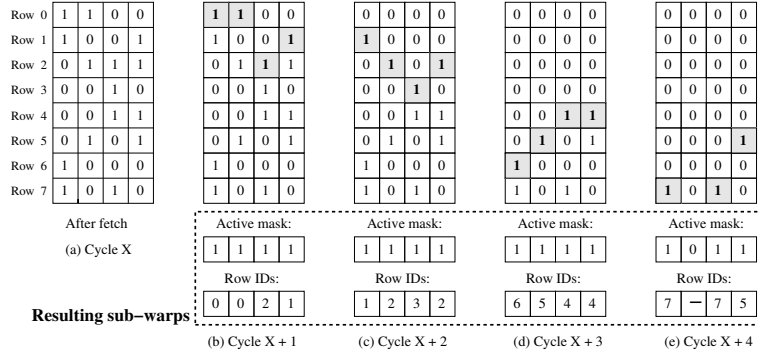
| Row 0 | 1 | 1 | 0 | 0 |
|---|---|---|---|---|
| Row 1 | 1 | 0 | 0 | 1 |
| Row 2 | 0 | 1 | 1 | 1 |
| Row 3 | 0 | 0 | 1 | 0 |
| Row 4 | 0 | 0 | 1 | 1 |
| Row 5 | 0 | 1 | 0 | 1 |
| Row 6 | 1 | 0 | 0 | 0 |
| Row 7 | 1 | 0 | 1 | 0 |

After fetch

(a) Cycle X

| **1** | **1** | 0 | 0 |
|---|---|---|---|
| 1 | 0 | 0 | **1** |
| 0 | 1 | **1** | 1 |
| 0 | 0 | 1 | 0 |
| 0 | 0 | 1 | 1 |
| 0 | 1 | 0 | 1 |
| 1 | 0 | 0 | 0 |
| 1 | 0 | 1 | 0 |

| 0 | 0 | 0 | 0 |
|---|---|---|---|
| **1** | 0 | 0 | 0 |
| 0 | **1** | 0 | **1** |
| 0 | 0 | **1** | 0 |
| 0 | 0 | 1 | 1 |
| 0 | 1 | 0 | 1 |
| 1 | 0 | 0 | 0 |
| 1 | 0 | 1 | 0 |

| 0 | 0 | 0 | 0 |
|---|---|---|---|
| 0 | 0 | 0 | 0 |
| 0 | 0 | 0 | 0 |
| 0 | 0 | 0 | 0 |
| 0 | 0 | **1** | **1** |
| 0 | **1** | 0 | 1 |
| **1** | 0 | 0 | 0 |
| 1 | 0 | 1 | 0 |

| 0 | 0 | 0 | 0 |
|---|---|---|---|
| 0 | 0 | 0 | 0 |
| 0 | 0 | 0 | 0 |
| 0 | 0 | 0 | 0 |
| 0 | 0 | 0 | 0 |
| 0 | 0 | 0 | **1** |
| 0 | 0 | 0 | 0 |
| **1** | 0 | **1** | 0 |

Active mask:

| 1 | 1 | 1 | 1 |
|---|---|---|---|

Active mask:

| 1 | 1 | 1 | 1 |
|---|---|---|---|

Active mask:

| 1 | 1 | 1 | 1 |
|---|---|---|---|

Active mask:

| 1 | 0 | 1 | 1 |
|---|---|---|---|

Row IDs:

| 0 | 0 | 2 | 1 |
|---|---|---|---|

Row IDs:

| 1 | 2 | 3 | 2 |
|---|---|---|---|

Row IDs:

| 6 | 5 | 4 | 4 |
|---|---|---|---|

Row IDs:

| 7 | – | 7 | 5 |
|---|---|---|---|

**Resulting sub–warps**

(b) Cycle X + 1

(c) Cycle X + 2

(d) Cycle X + 3

(e) Cycle X + 4